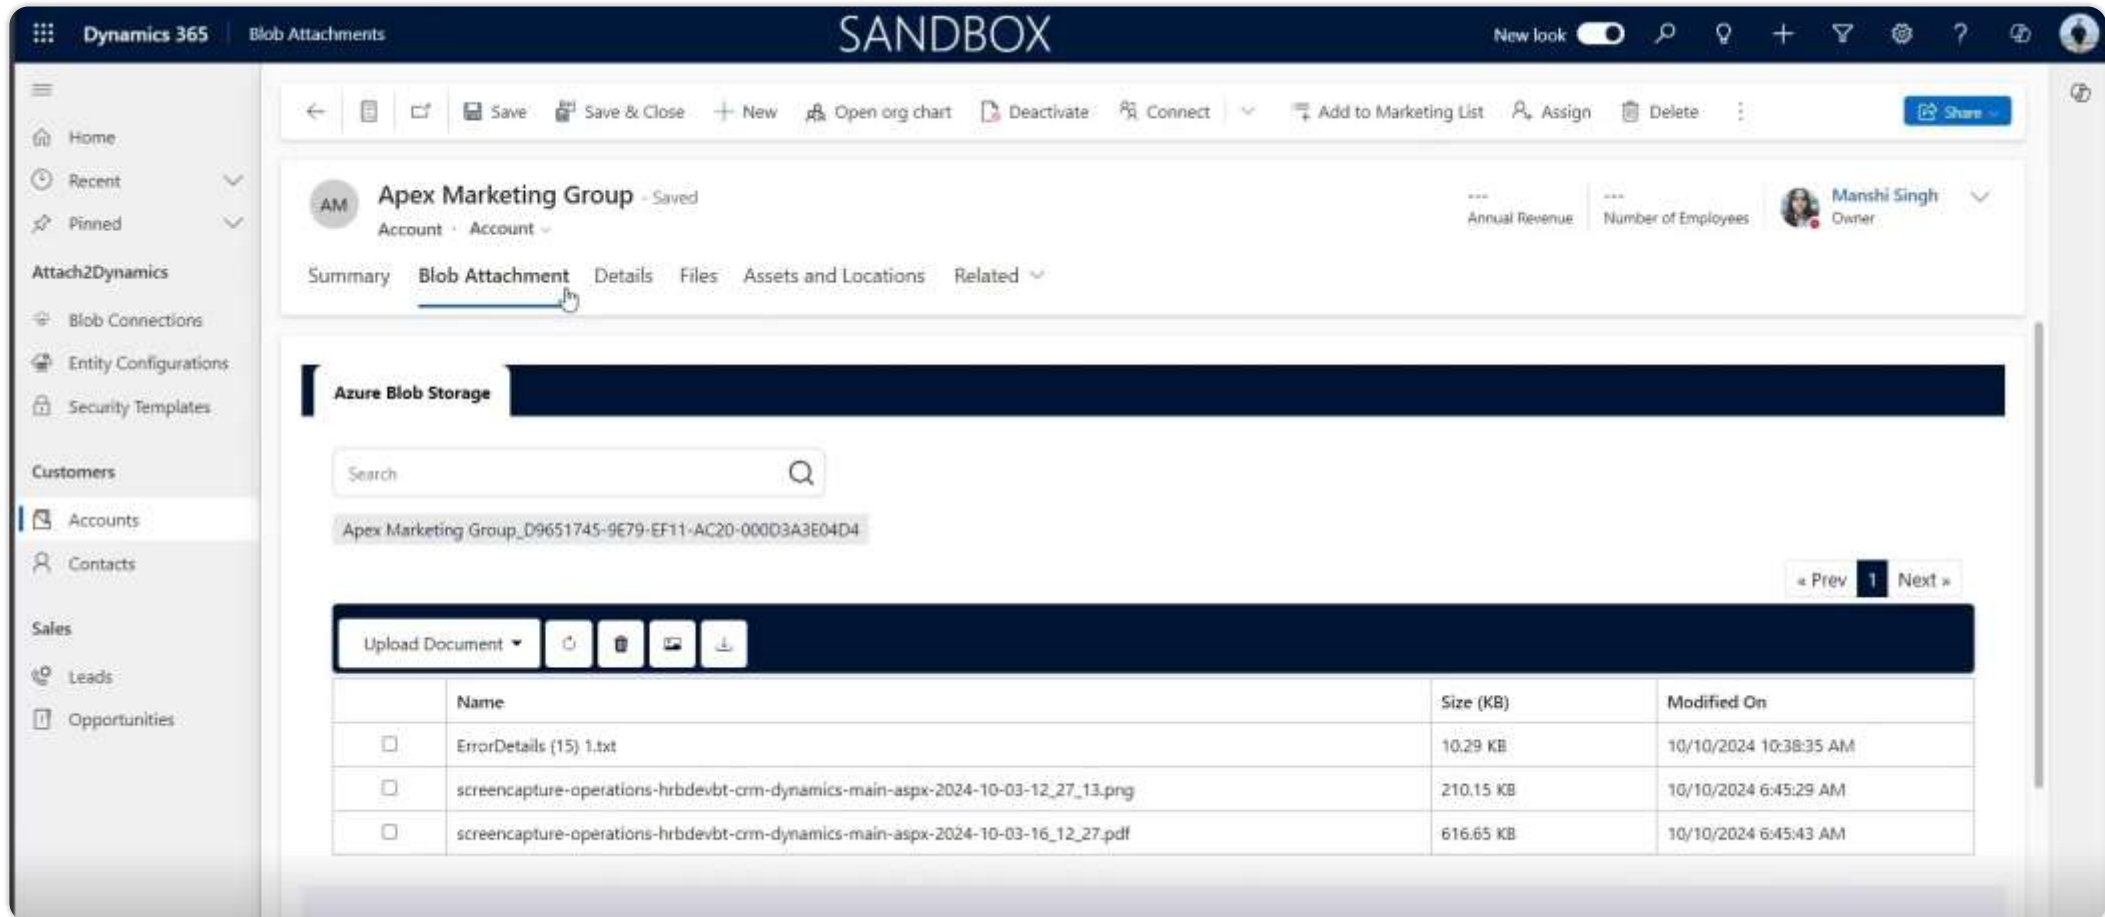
Dynamics 365 | Blob Attachments SANDBOX New look

Home
Recent
Pinned
Attach2Dynamics
Blob Connections
Entity Configurations
Security Templates
Customers
Accounts
Contacts
Sales
Leads
Opportunities

Save | Save & Close | New | Open org chart | Deactivate | Connect | Add to Marketing List | Assign | Delete | Share

AM Apex Marketing Group - Saved
Account · Account

--- Annual Revenue
--- Number of Employees
Manshi Singh Owner

Summary Blob Attachment Details Files Assets and Locations Related

Azure Blob Storage

Search

Apex Marketing Group_D9651745-9E79-EF11-AC20-000D3A3E04D4

« Prev 1 Next »

Upload Document

| | Name | Size (KB) | Modified On |
|---|---|---|---|
| ☐ | ErrorDetails (15) 1.txt | 10.29 KB | 10/10/2024 10:38:35 AM |
| ☐ | screencapture-operations-hrbdevbt-crm-dynamics-main-aspx-2024-10-03-12_27_13.png | 210.15 KB | 10/10/2024 6:45:29 AM |
| ☐ | screencapture-operations-hrbdevbt-crm-dynamics-main-aspx-2024-10-03-16_12_27.pdf | 616.65 KB | 10/10/2024 6:45:43 AM |